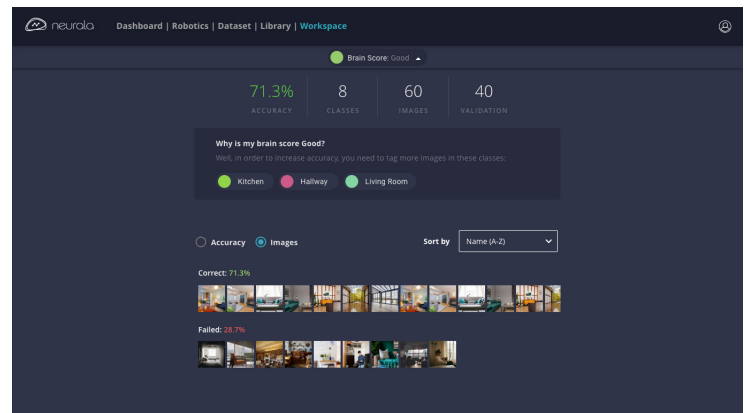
neurala Dashboard | Robotics | Dataset | Library | Workspace

Brain Score: Good

| 71.3% | 8 | 60 | 40 |
|---|---|---|---|
| ACCURACY | CLASSES | IMAGES | VALIDATION |

Why is my brain score Good?

Well, in order to increase accuracy, you need to tag more images in these classes:

Kitchen Hallway Living Room

Accuracy Images Sort by Name (A-Z)

Correct: 71.3%

Failed: 28.7%